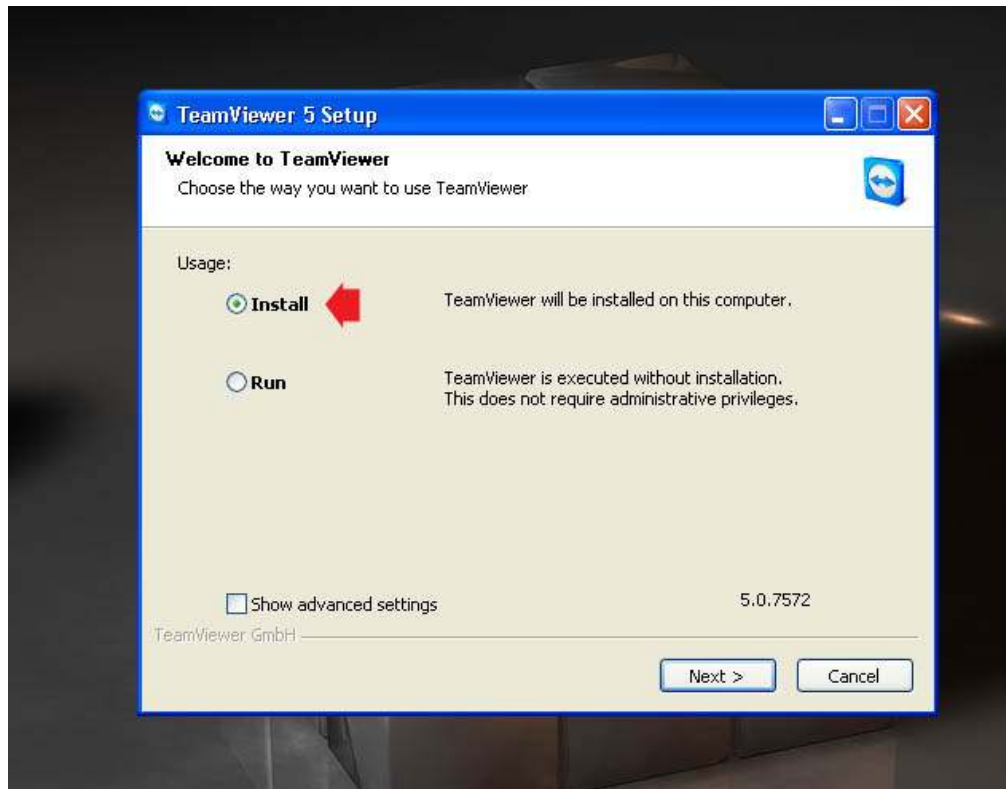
TeamViewer 5 Setup

Welcome to TeamViewer
Choose the way you want to use TeamViewer

Usage:

Install
TeamViewer will be installed on this computer.

Run
TeamViewer is executed without installation. This does not require administrative privileges.

Show advanced settings
5.0.7572

TeamViewer GmbH

Next >
Cancel